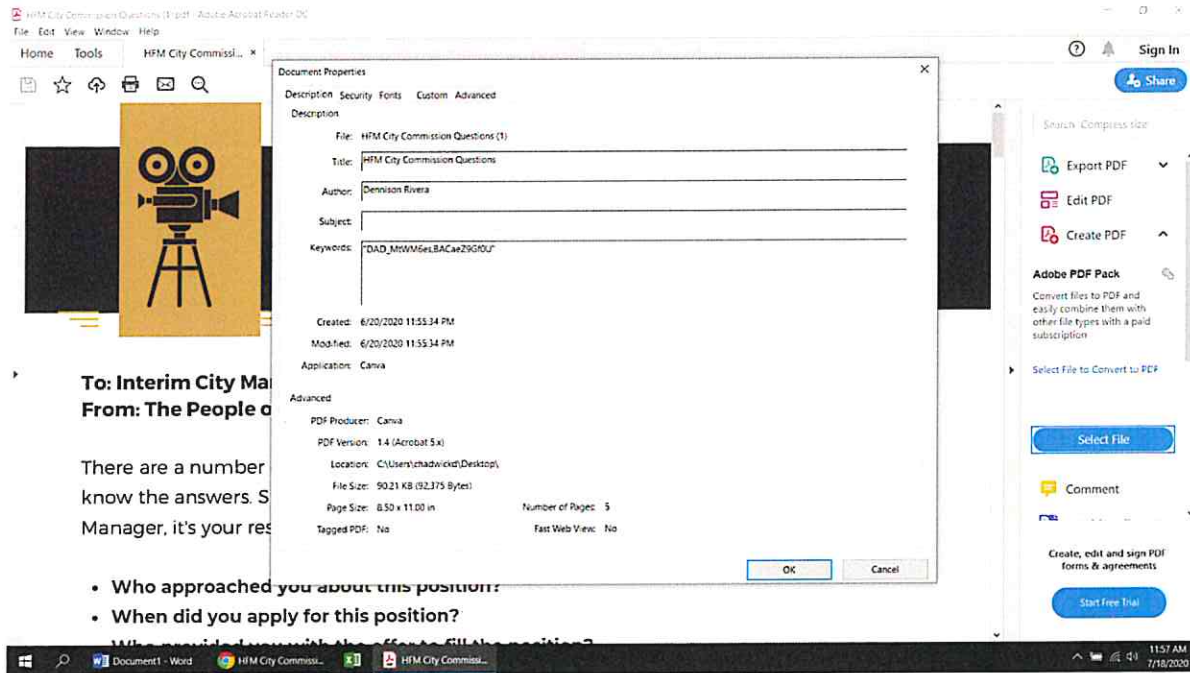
HFM City Commission Questions (1).pdf - Adobe Acrobat Reader DC
File Edit View Window Help
Home Tools HFM City Commissi... ×

Sign In
Share

Document Properties
Description Security Fonts Custom Advanced
Description
File: HFM City Commission Questions (1)
Title: HFM City Commission Questions
Author: Dennison Rivera
Subject:
Keywords: "DAD_MtWM6es,BACaeZ9Gf0U"
Created: 6/20/2020 11:55:34 PM
Modified: 6/20/2020 11:55:34 PM
Application: Canva
Advanced
PDF Producer: Canva
PDF Version: 1.4 (Acrobat 5.x)
Location: C:\Users\chadwickd\Desktop\
File Size: 90.21 KB (92,375 Bytes)
Page Size: 8.50 x 11.00 in
Number of Pages: 5
Tagged PDF: No
Fast Web View: No
OK Cancel

To: Interim City Ma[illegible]
From: The People o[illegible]

There are a number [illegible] know the answers. S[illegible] Manager, it's your res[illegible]

• Who approached you about this position?
• When did you apply for this position?
• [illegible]

Search 'Compress size'
Export PDF
Edit PDF
Create PDF
Adobe PDF Pack
Convert files to PDF and easily combine them with other file types with a paid subscription
Select File to Convert to PDF
Select File
Comment
Create, edit and sign PDF forms & agreements
Start Free Trial

Document1 - Word HFM City Commissi... HFM City Commissi...
11:57 AM
7/18/2020